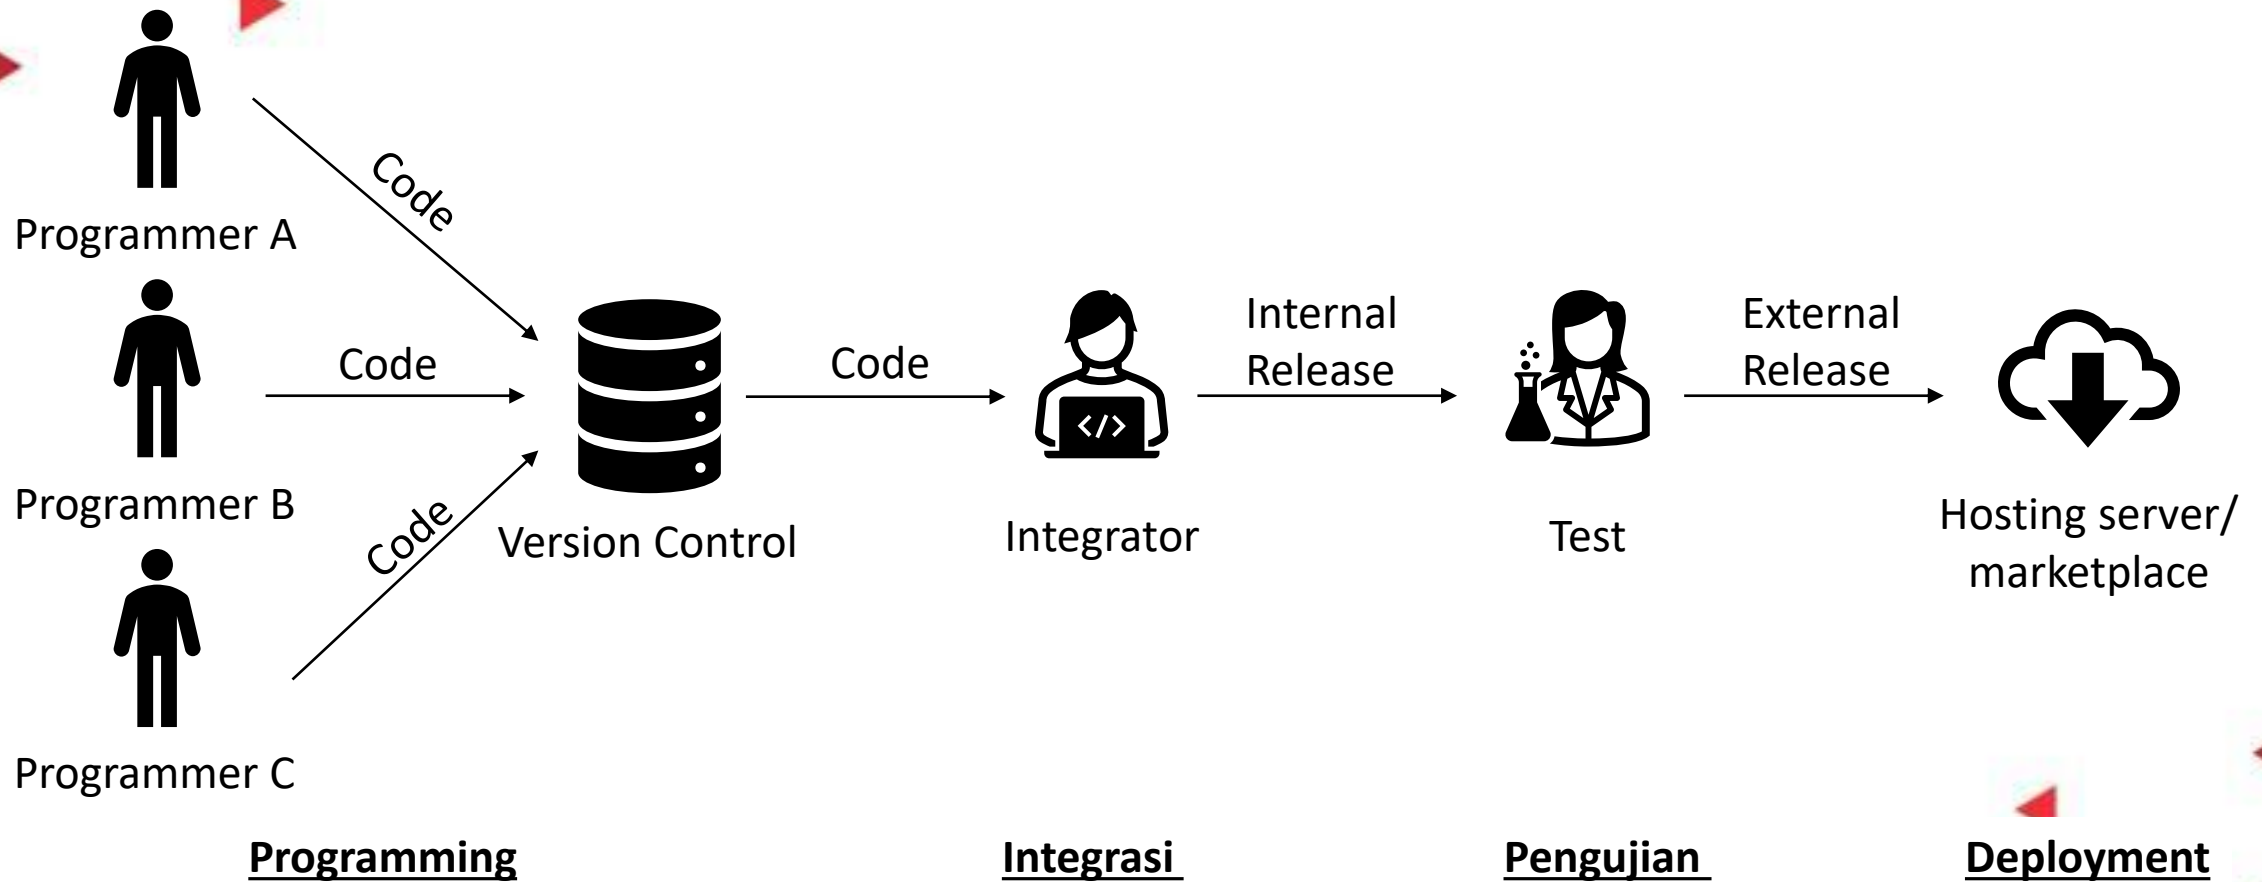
Programmer A

Code

Programmer B

Code

Programmer C

Code

Version Control

Code

Integrator

Internal Release

Test

External Release

Hosting server/ marketplace

Programming

Integrasi

Pengujian

Deployment